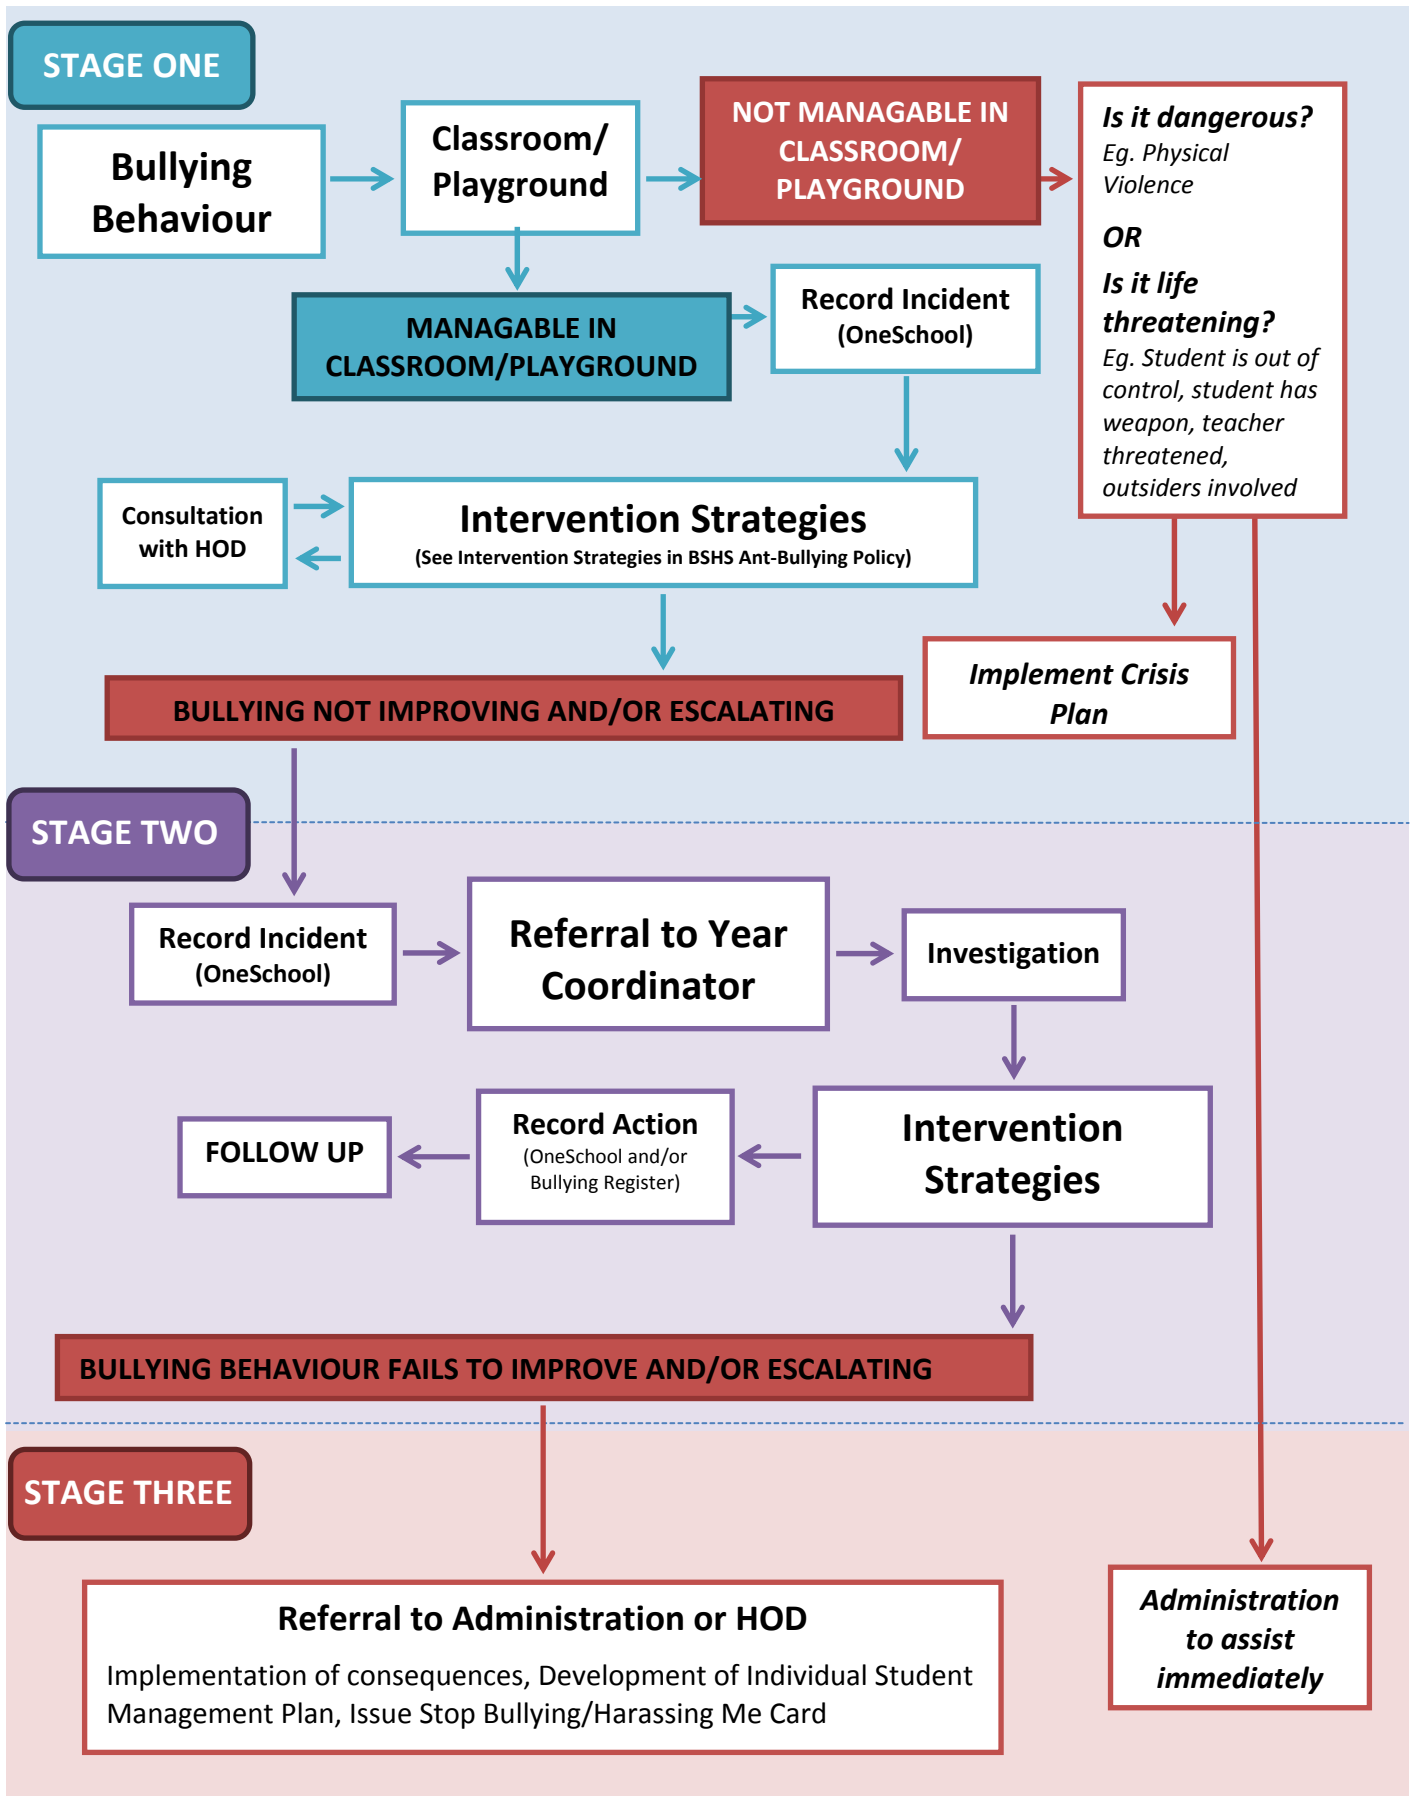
STAGE ONE

Bullying Behaviour

Classroom/ Playground

NOT MANAGABLE IN CLASSROOM/ PLAYGROUND

Is it dangerous? Eg. Physical Violence

OR

Is it life threatening? Eg. Student is out of control, student has weapon, teacher threatened, outsiders involved

MANAGABLE IN CLASSROOM/PLAYGROUND

Record Incident (OneSchool)

Consultation with HOD

Intervention Strategies
(See Intervention Strategies in BSHS Ant-Bullying Policy)

Implement Crisis Plan

BULLYING NOT IMPROVING AND/OR ESCALATING

STAGE TWO

Record Incident (OneSchool)

Referral to Year Coordinator

Investigation

Intervention Strategies

Record Action (OneSchool and/or Bullying Register)

FOLLOW UP

BULLYING BEHAVIOUR FAILS TO IMPROVE AND/OR ESCALATING

STAGE THREE

Referral to Administration or HOD

Implementation of consequences, Development of Individual Student Management Plan, Issue Stop Bullying/Harassing Me Card

Administration to assist immediately